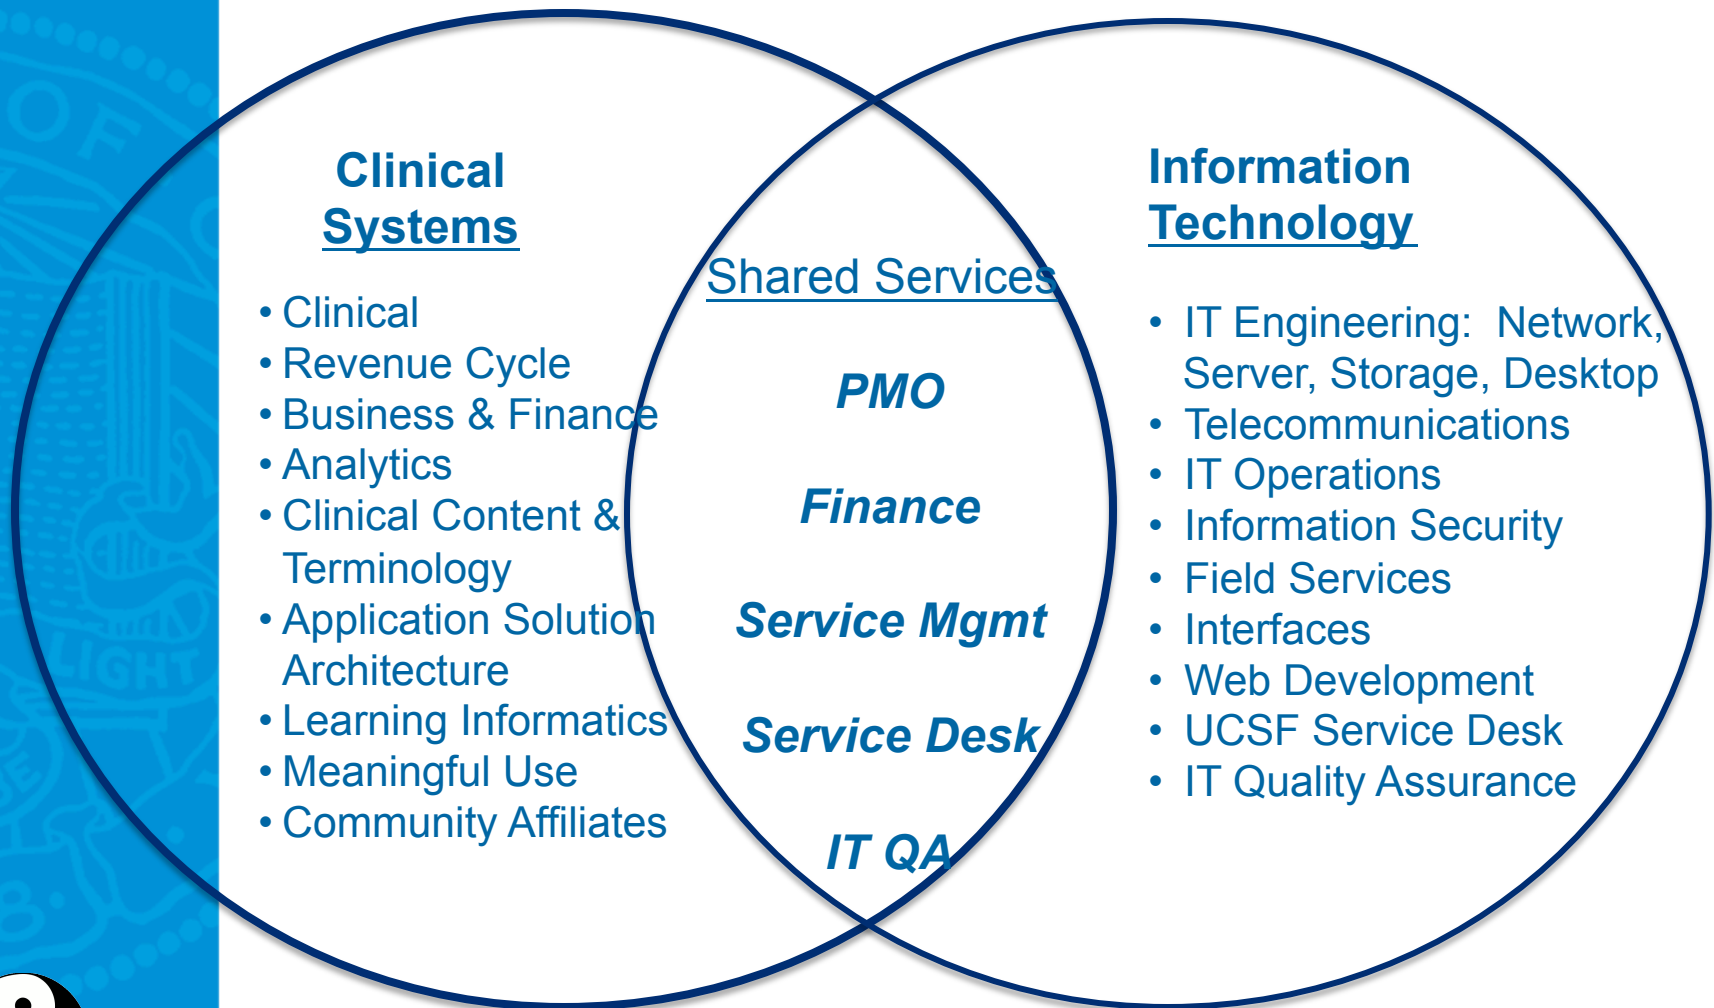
Clinical Systems

• Clinical
• Revenue Cycle
• Business & Finance
• Analytics
• Clinical Content & Terminology
• Application Solution Architecture
• Learning Informatics
• Meaningful Use
• Community Affiliates

Shared Services

PMO

Finance

Service Mgmt

Service Desk

IT QA

Information Technology

• IT Engineering: Network, Server, Storage, Desktop
• Telecommunications
• IT Operations
• Information Security
• Field Services
• Interfaces
• Web Development
• UCSF Service Desk
• IT Quality Assurance